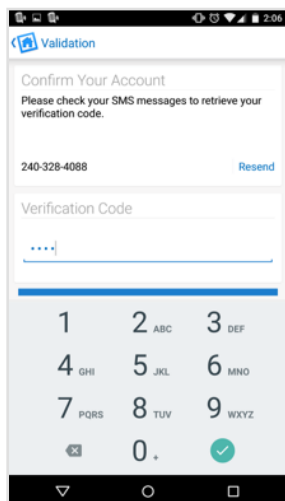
2:06

Validation

Confirm Your Account

Please check your SMS messages to retrieve your verification code.

240-328-4088

Resend

Verification Code

····

1

2 ABC

3 DEF

4 GHI

5 JKL

6 MNO

7 PQRS

8 TUV

9 WXYZ

0 +